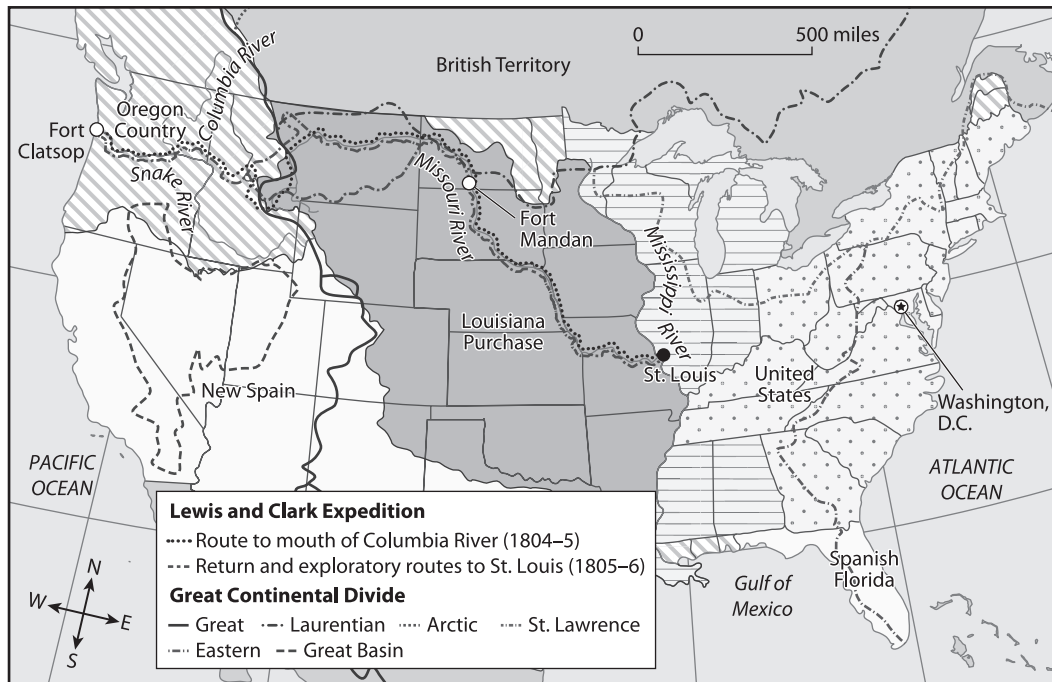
0 500 miles

British Territory

Columbia River

Oregon Country

Fort Clatsop

Snake River

Missouri River

Fort Mandan

Mississipi River

Louisiana Purchase

St. Louis

United States

Washington, D.C.

New Spain

PACIFIC OCEAN

ATLANTIC OCEAN

Spanish Florida

Gulf of Mexico

N
W E
S

Lewis and Clark Expedition
Route to mouth of Columbia River (1804–5)
Return and exploratory routes to St. Louis (1805–6)
Great Continental Divide
Great Laurentian Arctic St. Lawrence
Eastern Great Basin